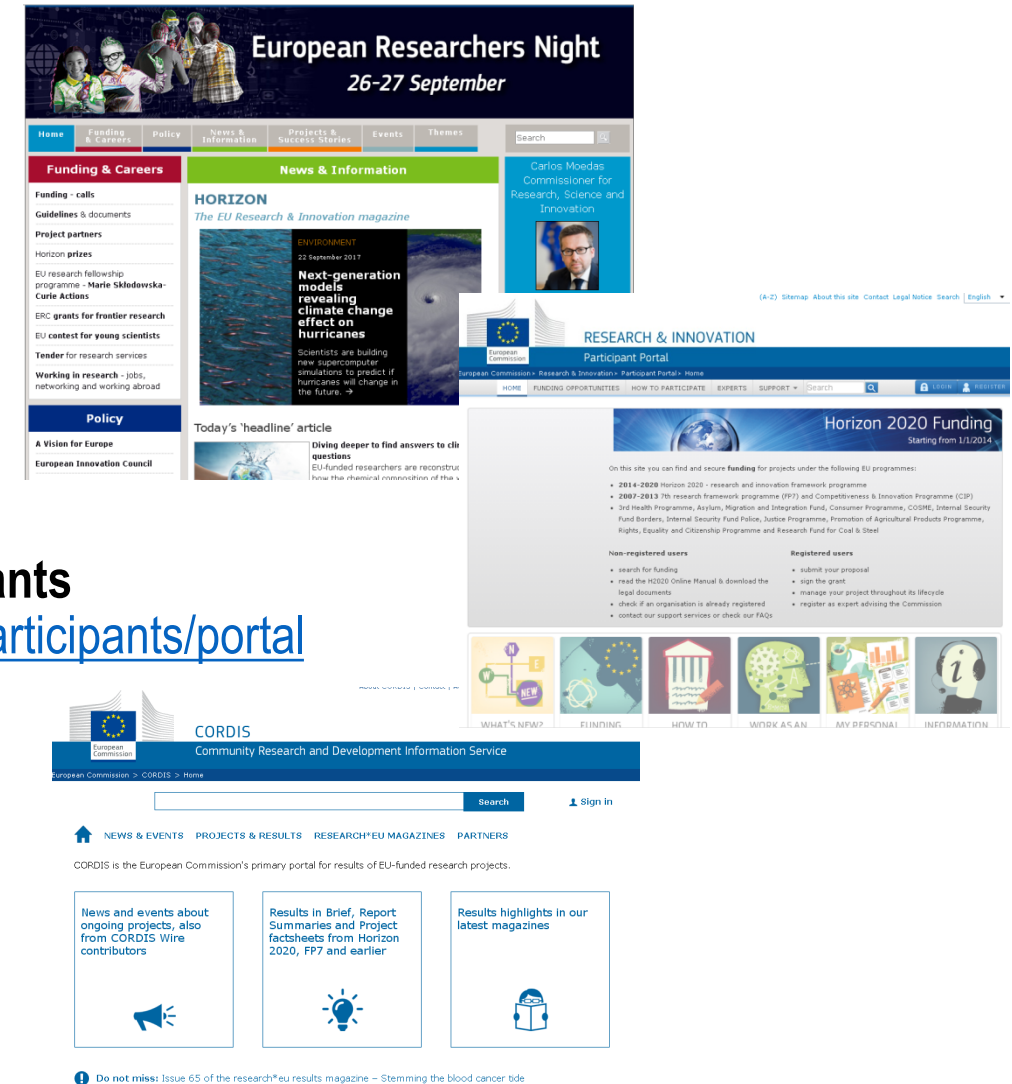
European Researchers Night
26-27 September

Home
Funding & Careers
Policy
News & Information
Projects & Success Stories
Events
Themes
Search

Funding & Careers
Funding - calls
Guidelines & documents
Project partners
Horizon prizes
EU research fellowship programme - Marie Skłodowska-Curie Actions
ERC grants for frontier research
EU contest for young scientists
Tender for research services
Working in research - jobs, networking and working abroad

Policy
A Vision for Europe
European Innovation Council

News & Information
HORIZON
The EU Research & Innovation magazine
ENVIRONMENT
22 September 2017
Next-generation models revealing climate change effect on hurricanes
Scientists are building new supercomputer simulations to predict if hurricanes will change in the future. →

Today's 'headline' article
Diving deeper to find answers to cli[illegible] questions
EU-funded researchers are reconstruc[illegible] how the chemical composition of the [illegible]

Carlos Moedas
Commissioner for Research, Science and Innovation

(A-Z) Sitemap About this site Contact Legal Notice Search English
European Commission
RESEARCH & INNOVATION
Participant Portal
European Commission > Research & Innovation > Participant Portal > Home
HOME FUNDING OPPORTUNITIES HOW TO PARTICIPATE EXPERTS SUPPORT Search LOGIN REGISTER

Horizon 2020 Funding
Starting from 1/1/2014

On this site you can find and secure funding for projects under the following EU programmes:
2014-2020 Horizon 2020 - research and innovation framework programme
2007-2013 7th research framework programme (FP7) and Competitiveness & Innovation Programme (CIP)
3rd Health Programme, Asylum, Migration and Integration Fund, Consumer Programme, COSME, Internal Security Fund Borders, Internal Security Fund Police, Justice Programme, Promotion of Agricultural Products Programme, Rights, Equality and Citizenship Programme and Research Fund for Coal & Steel

Non-registered users
search for funding
read the H2020 Online Manual & download the legal documents
check if an organisation is already registered
contact our support services or check our FAQs

Registered users
submit your proposal
sign the grant
manage your project throughout its lifecycle
register as expert advising the Commission

WHAT'S NEW? FUNDING HOW TO WORK AS AN MY PERSONAL INFORMATION

nts
articipants/portal

About CORDIS | Contact | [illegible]
European Commission
CORDIS
Community Research and Development Information Service
European Commission > CORDIS > Home
Search
Sign in
NEWS & EVENTS PROJECTS & RESULTS RESEARCH*EU MAGAZINES PARTNERS
CORDIS is the European Commission's primary portal for results of EU-funded research projects.

News and events about ongoing projects, also from CORDIS Wire contributors

Results in Brief, Report Summaries and Project factsheets from Horizon 2020, FP7 and earlier

Results highlights in our latest magazines

Do not miss: Issue 65 of the research*eu results magazine – Stemming the blood cancer tide